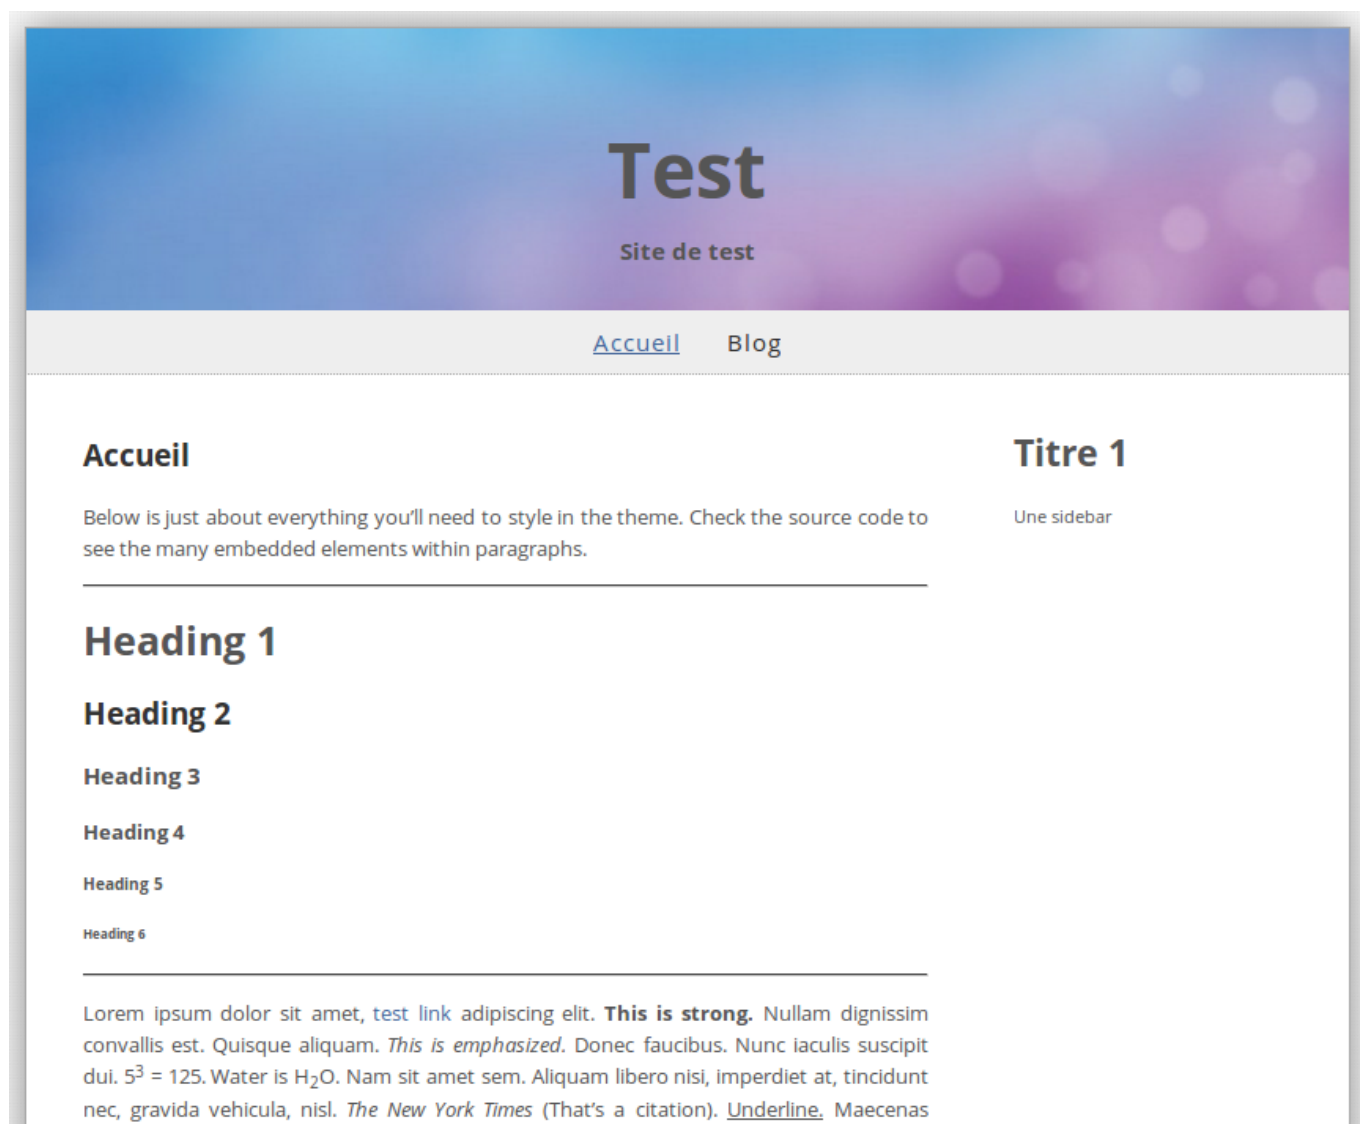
Test

Site de test

Accueil Blog

Accueil

Below is just about everything you'll need to style in the theme. Check the source code to see the many embedded elements within paragraphs.

Heading 1

Heading 2

Heading 3

Heading 4

Heading 5

Heading 6

Lorem ipsum dolor sit amet, test link adipiscing elit. This is strong. Nullam dignissim convallis est. Quisque aliquam. This is emphasized. Donec faucibus. Nunc iaculis suscipit dui. $5^3$ = 125. Water is $H_2O$. Nam sit amet sem. Aliquam libero nisi, imperdiet at, tincidunt nec, gravida vehicula, nisl. The New York Times (That's a citation). Underline. Maecenas

Titre 1

Une sidebar